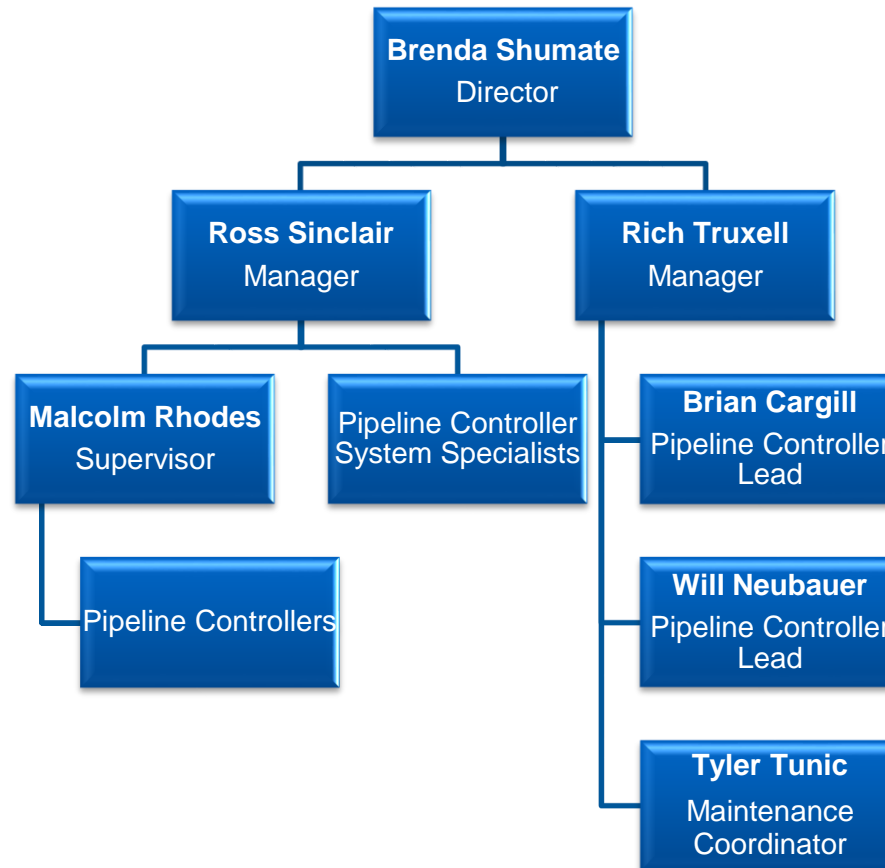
Brenda Shumate
Director

Ross Sinclair
Manager

Rich Truxell
Manager

Malcolm Rhodes
Supervisor

Pipeline Controller System Specialists

Pipeline Controllers

Brian Cargill
Pipeline Controller
Lead

Will Neubauer
Pipeline Controller
Lead

Tyler Tunic
Maintenance Coordinator